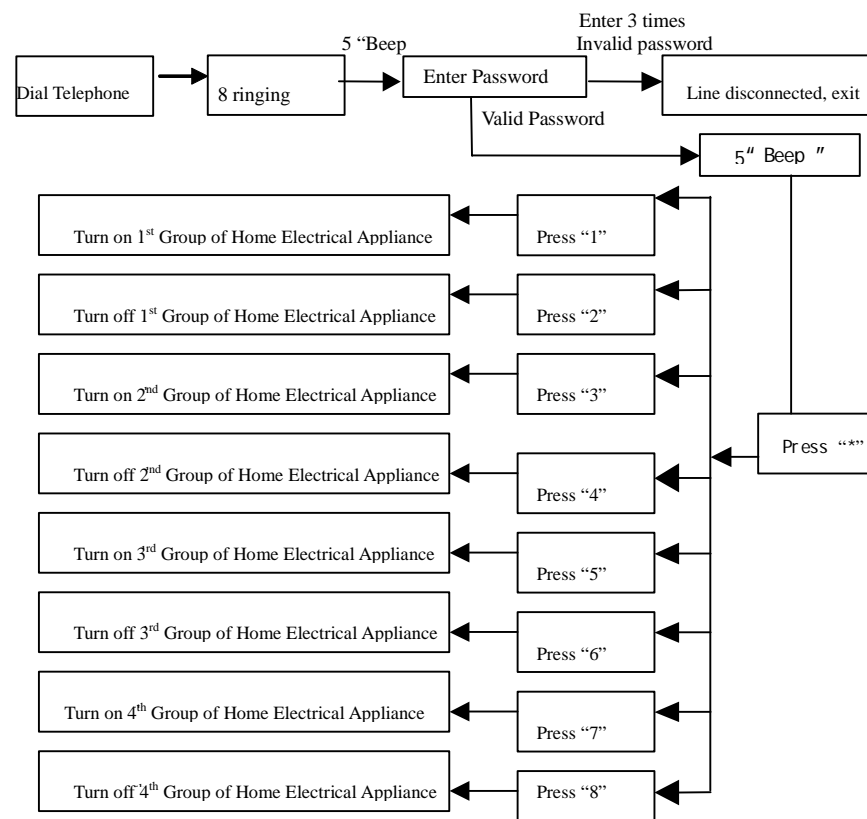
Dial Telephone

8 ringing

5 "Beep

Enter Password

Enter 3 times
Invalid password

Line disconnected, exit

Valid Password

5" Beep "

Turn on 1$^{st}$ Group of Home Electrical Appliance

Press "1"

Turn off 1$^{st}$ Group of Home Electrical Appliance

Press "2"

Turn on 2$^{nd}$ Group of Home Electrical Appliance

Press "3"

Press "*"

Turn off 2$^{nd}$ Group of Home Electrical Appliance

Press "4"

Turn on 3$^{rd}$ Group of Home Electrical Appliance

Press "5"

Turn off 3$^{rd}$ Group of Home Electrical Appliance

Press "6"

Turn on 4$^{th}$ Group of Home Electrical Appliance

Press "7"

Turn off 4$^{th}$ Group of Home Electrical Appliance

Press "8"